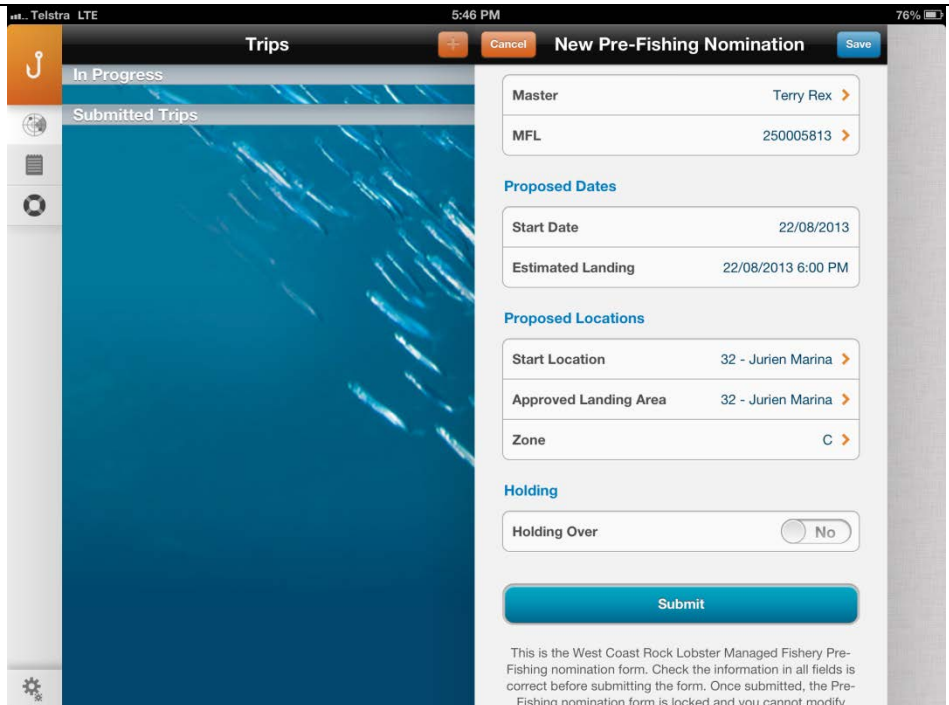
Telstra LTE
5:46 PM
76%

Trips
+
In Progress
Submitted Trips

Cancel
New Pre-Fishing Nomination
Save

Master
Terry Rex
MFL
250005813

Proposed Dates
Start Date
22/08/2013
Estimated Landing
22/08/2013 6:00 PM

Proposed Locations
Start Location
32 - Jurien Marina
Approved Landing Area
32 - Jurien Marina
Zone
C

Holding
Holding Over
No

Submit

This is the West Coast Rock Lobster Managed Fishery Pre-Fishing nomination form. Check the information in all fields is correct before submitting the form. Once submitted, the Pre-Fishing nomination form is locked and you cannot modify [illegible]